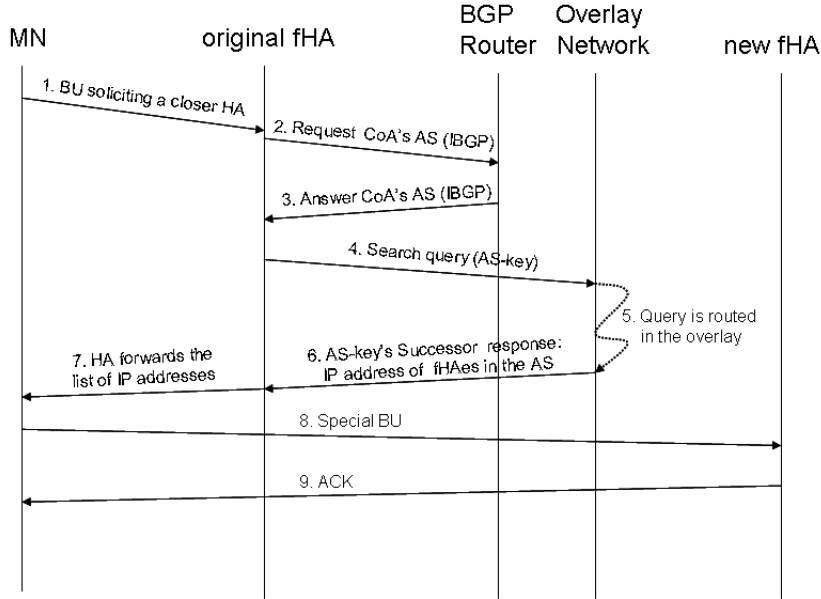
MN

original fHA

BGP Router

Overlay Network

new fHA

1. BU soliciting a closer HA

2. Request CoA's AS (IBGP)

3. Answer CoA's AS (IBGP)

4. Search query (AS-key)

5. Query is routed in the overlay

6. AS-key's Successor response: IP address of fHAes in the AS

7. HA forwards the list of IP addresses

8. Special BU

9. ACK